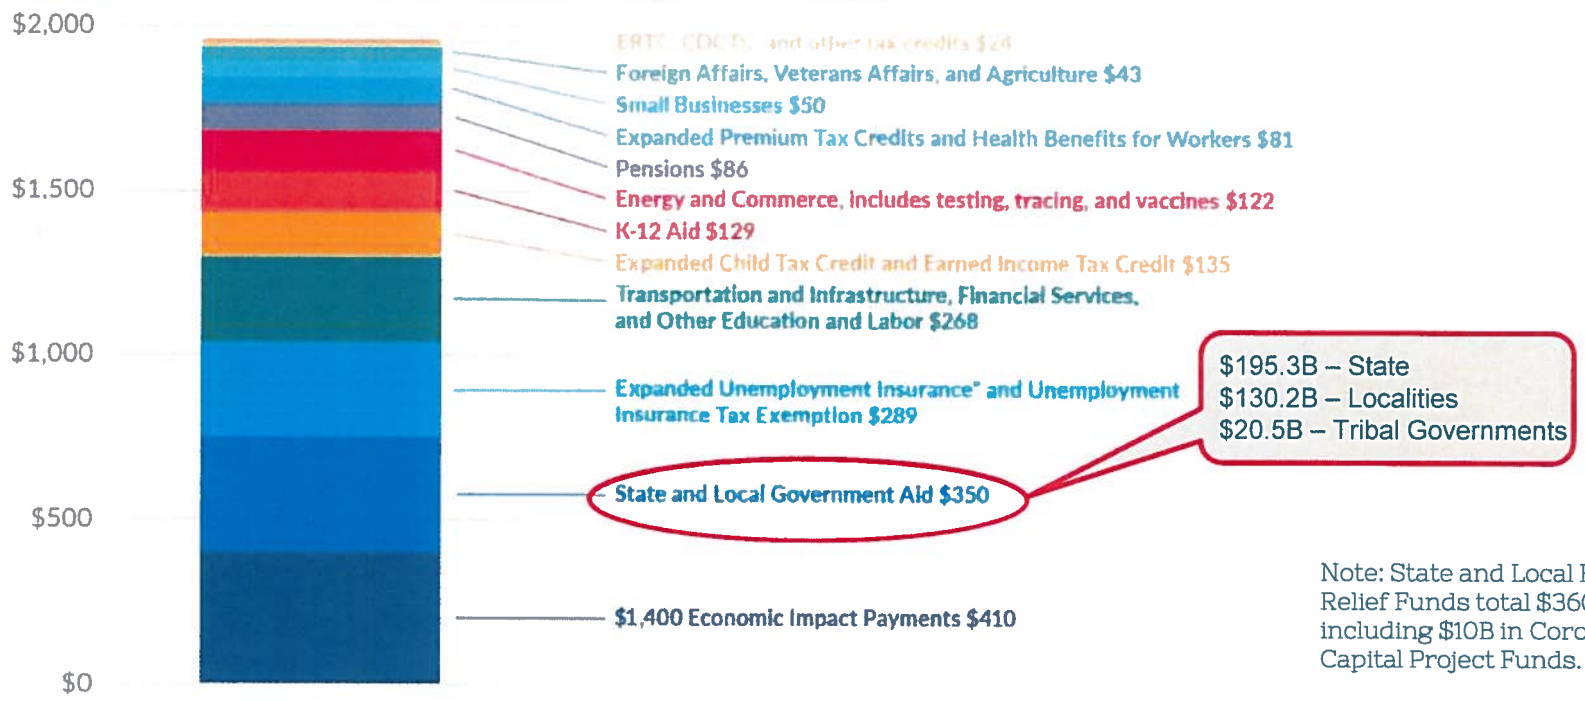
$2,000
$1,500
$1,000
$500
$0

ERTC, CDCTs, and other tax credits $24
Foreign Affairs, Veterans Affairs, and Agriculture $43
Small Businesses $50
Expanded Premium Tax Credits and Health Benefits for Workers $81
Pensions $86
Energy and Commerce, includes testing, tracing, and vaccines $122
K-12 Aid $129
Expanded Child Tax Credit and Earned Income Tax Credit $135
Transportation and Infrastructure, Financial Services, and Other Education and Labor $268
Expanded Unemployment Insurance* and Unemployment Insurance Tax Exemption $289
State and Local Government Aid $350
$1,400 Economic Impact Payments $410

$195.3B – State
$130.2B – Localities
$20.5B – Tribal Governments

Note: State and Local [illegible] Relief Funds total $36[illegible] including $10B in Cor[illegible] Capital Project Funds.